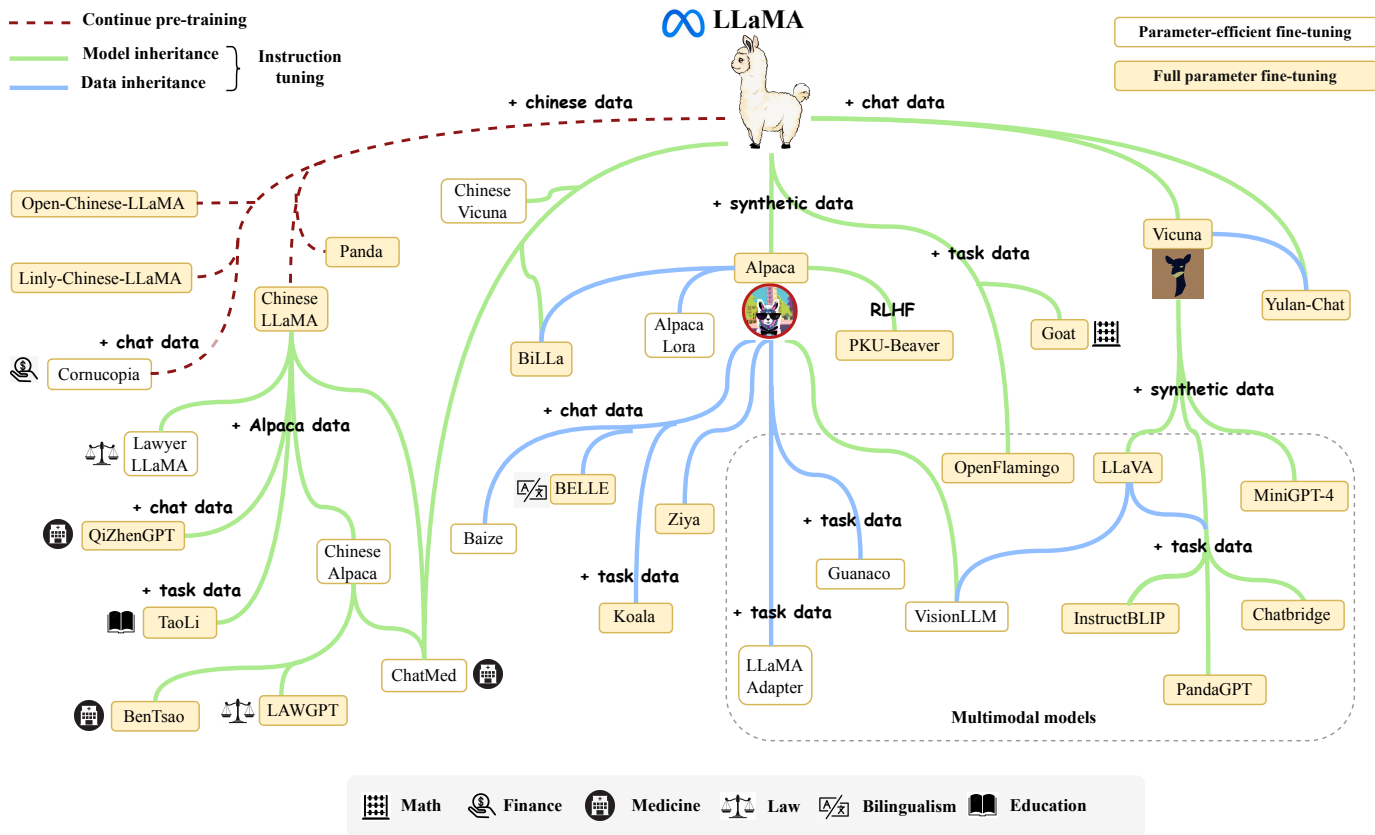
Continue pre-training
Model inheritance
Data inheritance
Instruction tuning

LLaMA

Parameter-efficient fine-tuning
Full parameter fine-tuning

+ chinese data
+ chat data

Chinese Vicuna
+ synthetic data
Open-Chinese-LLaMA
Panda
Vicuna
+ task data
Linly-Chinese-LLaMA
Alpaca
Yulan-Chat
Chinese LLaMA
RLHF
Alpaca Lora
Goat
+ chat data
BiLLa
PKU-Beaver
Cornucopia
+ synthetic data
+ chat data
Lawyer LLaMA
+ Alpaca data
OpenFlamingo
LLaVA
MiniGPT-4
BELLE
+ chat data
+ task data
Baize
Ziya
QiZhenGPT
Chinese Alpaca
+ task data
+ task data
Guanaco
+ task data
Koala
TaoLi
VisionLLM
InstructBLIP
Chatbridge
+ task data
ChatMed
LLaMA Adapter
PandaGPT
BenTsao
LAWGPT
Multimodal models

Math
Finance
Medicine
Law
Bilingualism
Education